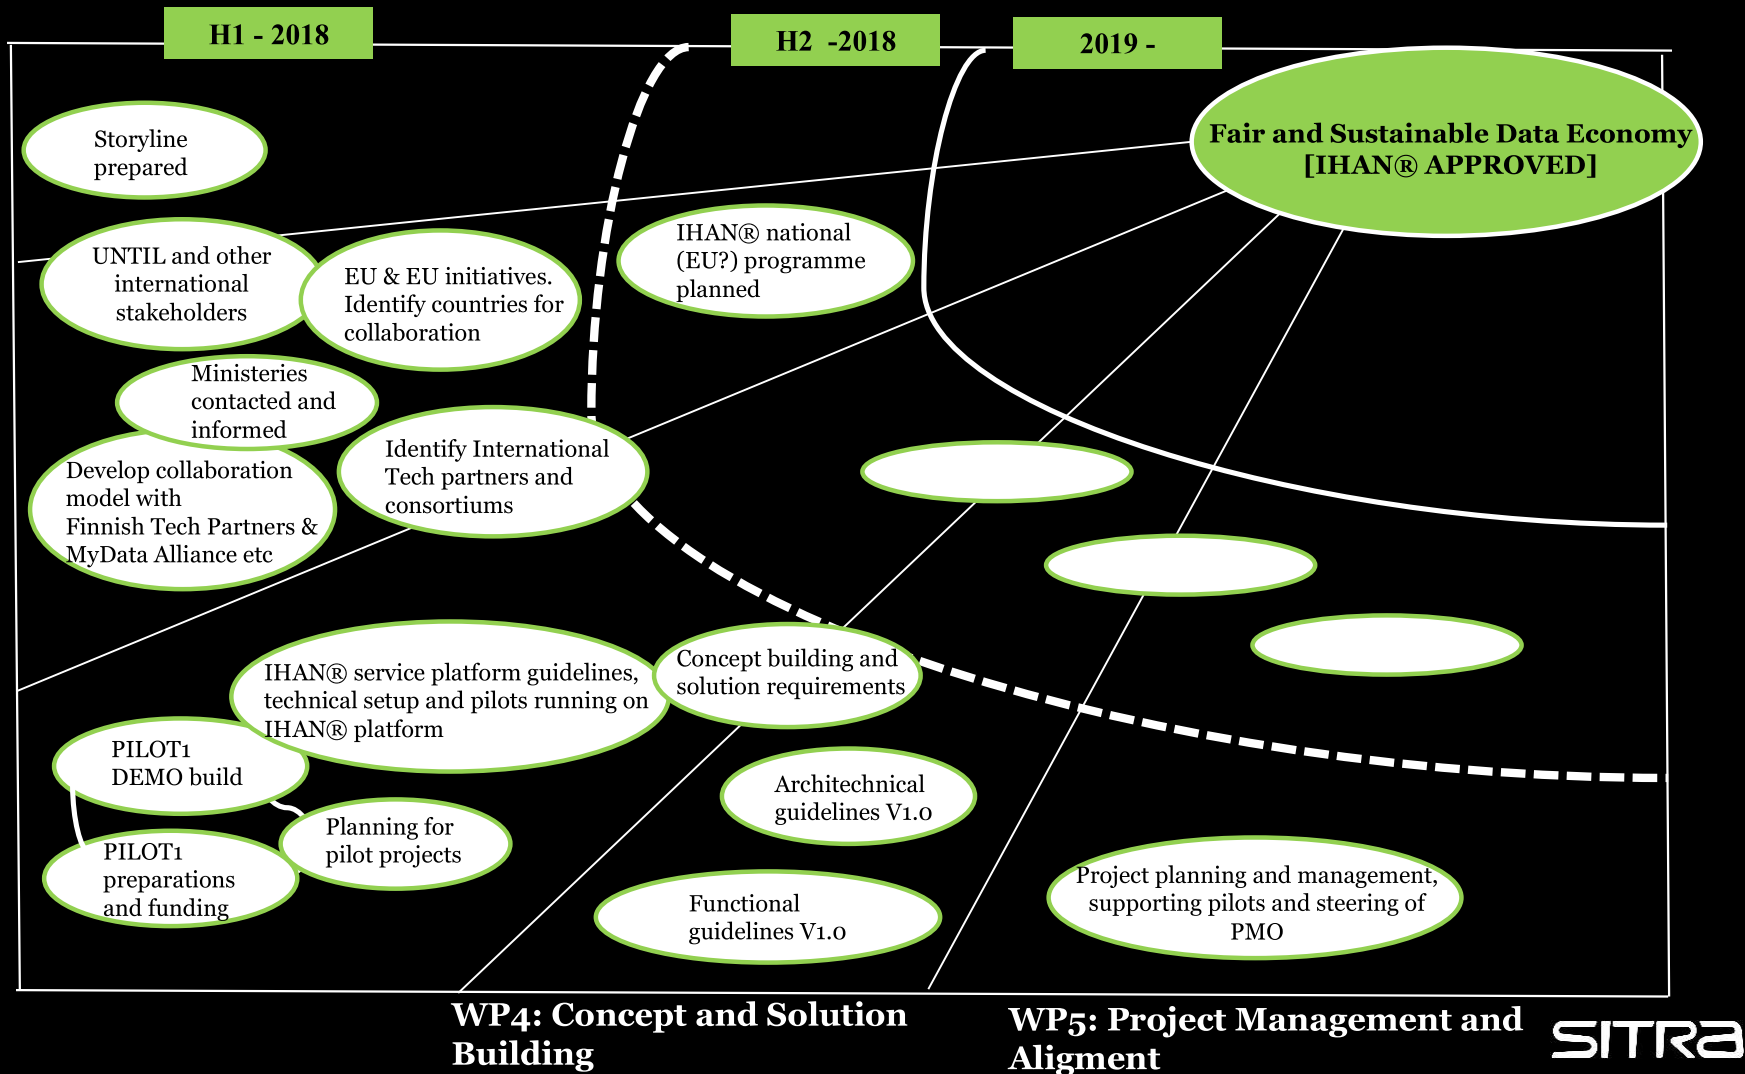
H1 - 2018

H2 -2018

2019 -

Fair and Sustainable Data Economy [IHAN® APPROVED]

Storyline prepared

UNTIL and other international stakeholders

EU & EU initiatives. Identify countries for collaboration

IHAN® national (EU?) programme planned

Ministeries contacted and informed

Develop collaboration model with Finnish Tech Partners & MyData Alliance etc

Identify International Tech partners and consortiums

IHAN® service platform guidelines, technical setup and pilots running on IHAN® platform

Concept building and solution requirements

PILOT1 DEMO build

Planning for pilot projects

PILOT1 preparations and funding

Architechnical guidelines V1.0

Functional guidelines V1.0

Project planning and management, supporting pilots and steering of PMO

WP4: Concept and Solution Building

WP5: Project Management and Aligment

SITRA